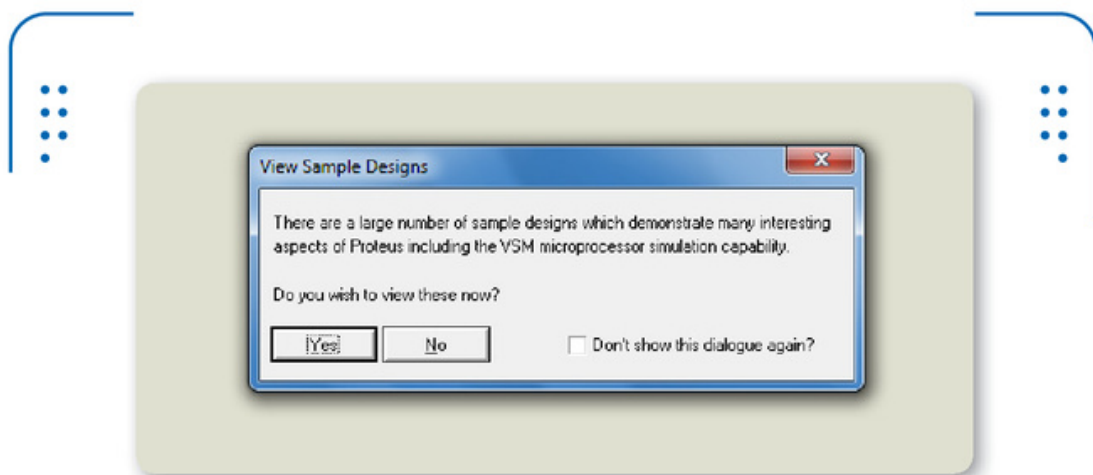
View Sample Designs

There are a large number of sample designs which demonstrate many interesting aspects of Proteus including the VSM microprocessor simulation capability.

Do you wish to view these now?

Yes

No

Don't show this dialogue again?